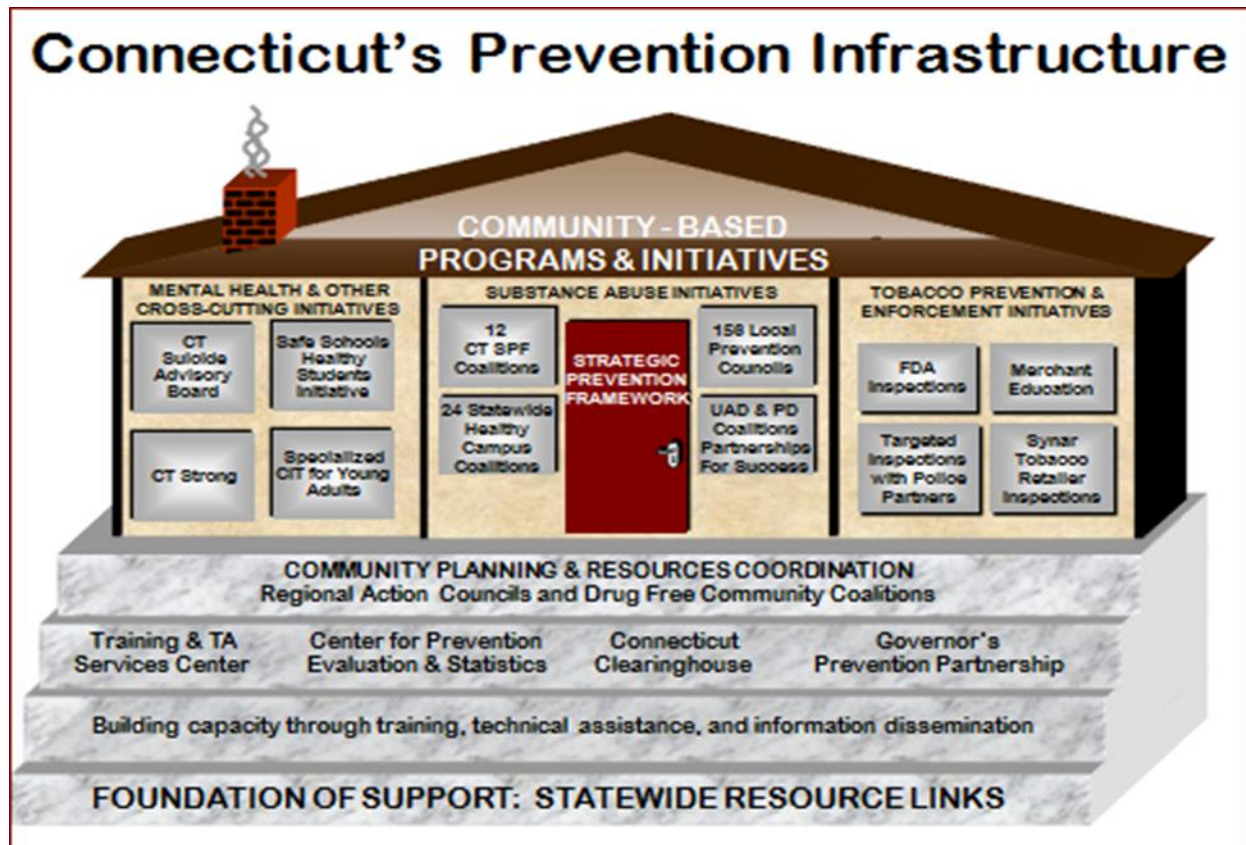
Connecticut's Prevention Infrastructure

COMMUNITY - BASED
PROGRAMS & INITIATIVES

MENTAL HEALTH & OTHER CROSS-CUTTING INITIATIVES

CT Suicide Advisory Board

Safe Schools Healthy Students Initiative

CT Strong

Specialized CIT for Young Adults

SUBSTANCE ABUSE INITIATIVES

12 CT SPF Coalitions

STRATEGIC PREVENTION FRAMEWORK

156 Local Prevention Councils

24 Statewide Healthy Campus Coalitions

UAD & PD Coalitions Partnerships For Success

TOBACCO PREVENTION & ENFORCEMENT INITIATIVES

FDA Inspections

Merchant Education

Targeted Inspections with Police Partners

Synar Tobacco Retailer Inspections

COMMUNITY PLANNING & RESOURCES COORDINATION
Regional Action Councils and Drug Free Community Coalitions

Training & TA Services Center

Center for Prevention Evaluation & Statistics

Connecticut Clearinghouse

Governor's Prevention Partnership

Building capacity through training, technical assistance, and information dissemination

FOUNDATION OF SUPPORT: STATEWIDE RESOURCE LINKS